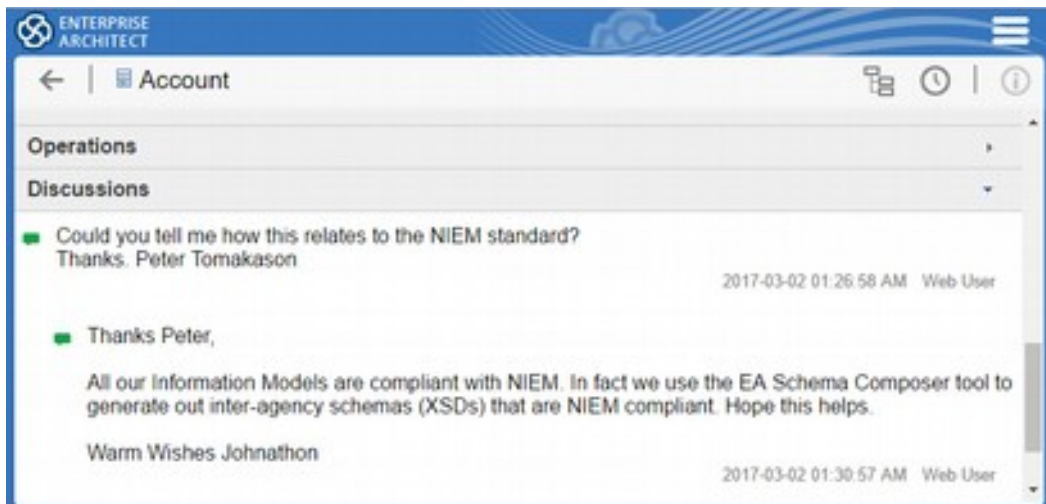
ENTERPRISE ARCHITECT

Account

Operations

Discussions

Could you tell me how this relates to the NIEM standard?
Thanks. Peter Tomakason

2017-03-02 01:26:58 AM Web User

Thanks Peter,

All our Information Models are compliant with NIEM. In fact we use the EA Schema Composer tool to generate out inter-agency schemas (XSDs) that are NIEM compliant. Hope this helps.

Warm Wishes Johnathon

2017-03-02 01:30:57 AM Web User